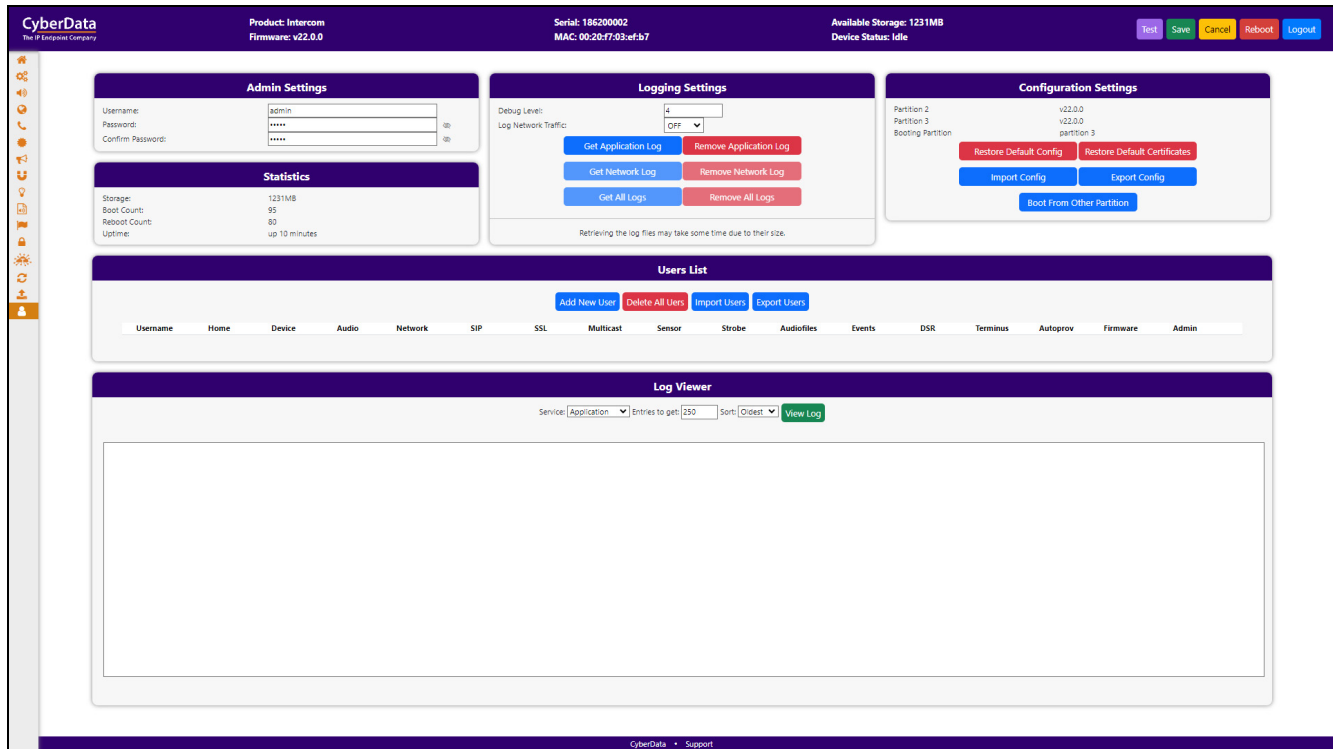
CyberData
The IP Endpoint Company

Product: Intercom
Firmware: v22.0.0

Serial: 186200002
MAC: 00:20:f7:03:ef:b7

Available Storage: 1231MB
Device Status: Idle

Test Save Cancel Reboot Logout

Admin Settings

Username: admin
Password: •••••
Confirm Password: •••••

Statistics

Storage: 1231MB
Boot Count: 95
Reboot Count: 80
Uptime: up 10 minutes

Logging Settings

Debug Level: 4
Log Network Traffic: OFF

Get Application Log
Remove Application Log
Get Network Log
Remove Network Log
Get All Logs
Remove All Logs

Retrieving the log files may take some time due to their size.

Configuration Settings

Partition 2 v22.0.0
Partition 3 v22.0.0
Booting Partition partition 3

Restore Default Config
Restore Default Certificates
Import Config
Export Config
Boot From Other Partition

Users List

Add New User Delete All Users Import Users Export Users

| Username | Home | Device | Audio | Network | SIP | SSL | Multicast | Sensor | Strobe | Audiofiles | Events | DSR | Terminus | Autoprov | Firmware | Admin |
|---|---|---|---|---|---|---|---|---|---|---|---|---|---|---|---|---|

Log Viewer

Service: Application Entries to get: 250 Sort: Oldest View Log

CyberData • Support